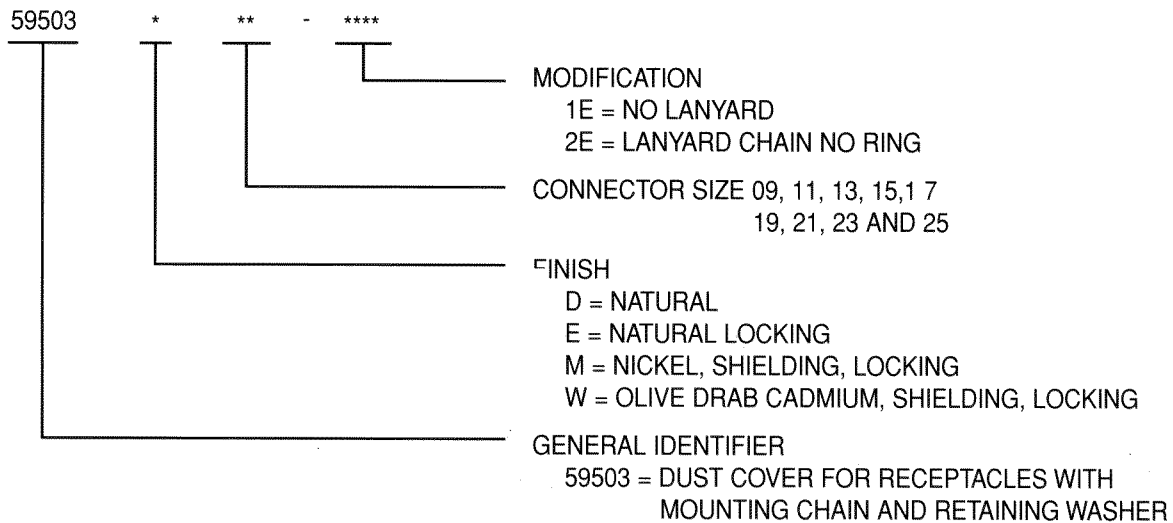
59503 * ** - ****

MODIFICATION
1E = NO LANYARD
2E = LANYARD CHAIN NO RING

CONNECTOR SIZE 09, 11, 13, 15,1 7
19, 21, 23 AND 25

FINISH
D = NATURAL
E = NATURAL LOCKING
M = NICKEL, SHIELDING, LOCKING
W = OLIVE DRAB CADMIUM, SHIELDING, LOCKING

GENERAL IDENTIFIER
59503 = DUST COVER FOR RECEPTACLES WITH MOUNTING CHAIN AND RETAINING WASHER